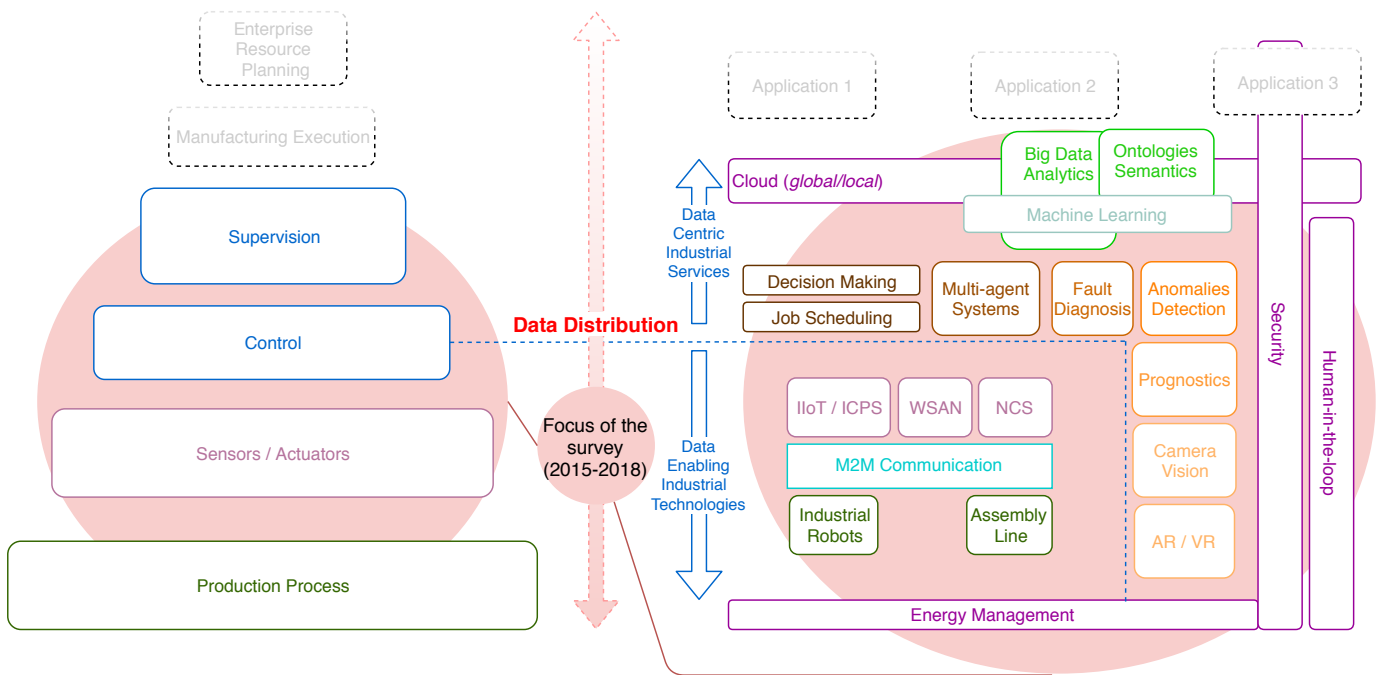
Enterprise Resource Planning

Manufacturing Execution

Supervision

Control

Sensors / Actuators

Production Process

Data Distribution

Focus of the survey (2015-2018)

Application 1

Application 2

Application 3

Cloud (*global/local*)

Big Data Analytics

Ontologies Semantics

Machine Learning

Data Centric Industrial Services

Decision Making

Job Scheduling

Multi-agent Systems

Fault Diagnosis

Anomalies Detection

Prognostics

Camera Vision

AR / VR

Security

Human-in-the-loop

Data Enabling Industrial Technologies

IIoT / ICPS

WSAN

NCS

M2M Communication

Industrial Robots

Assembly Line

Energy Management